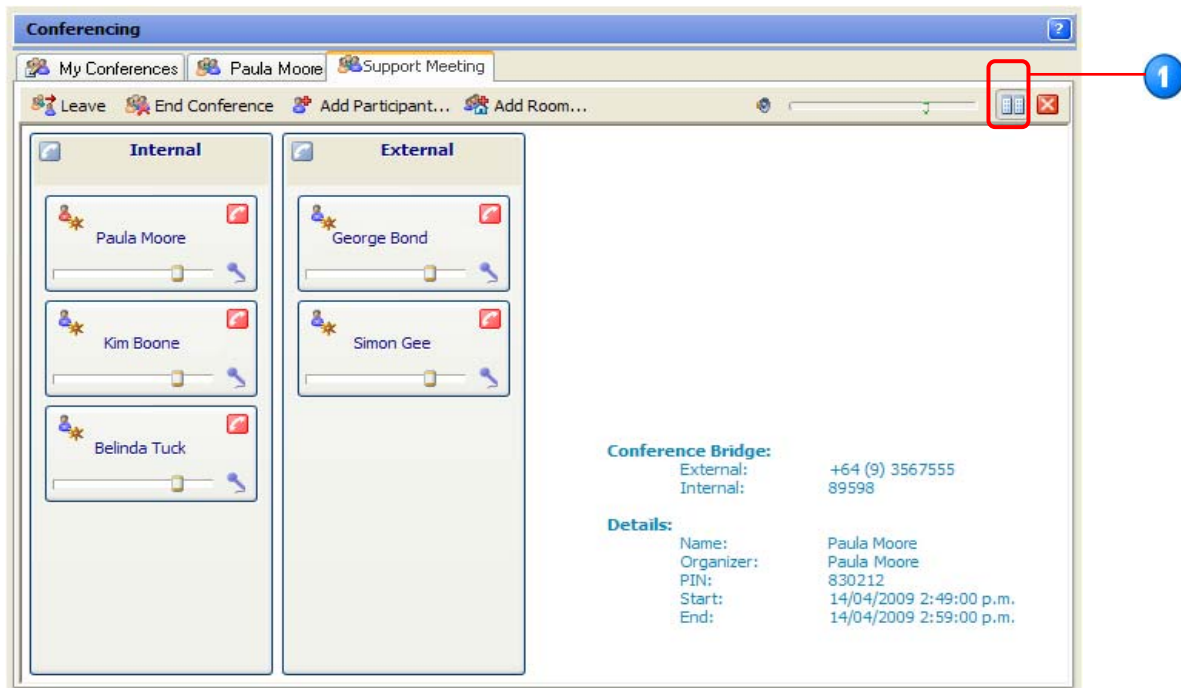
Conferencing

?

My Conferences

Paula Moore

Support Meeting

1

Leave

End Conference

Add Participant...

Add Room...

Internal

External

Paula Moore

Kim Boone

Belinda Tuck

George Bond

Simon Gee

Conference Bridge:

| | |
|---|---|
| External: | +64 (9) 3567555 |
| Internal: | 89598 |

Details:

| | |
|---|---|
| Name: | Paula Moore |
| Organizer: | Paula Moore |
| PIN: | 830212 |
| Start: | 14/04/2009 2:49:00 p.m. |
| End: | 14/04/2009 2:59:00 p.m. |